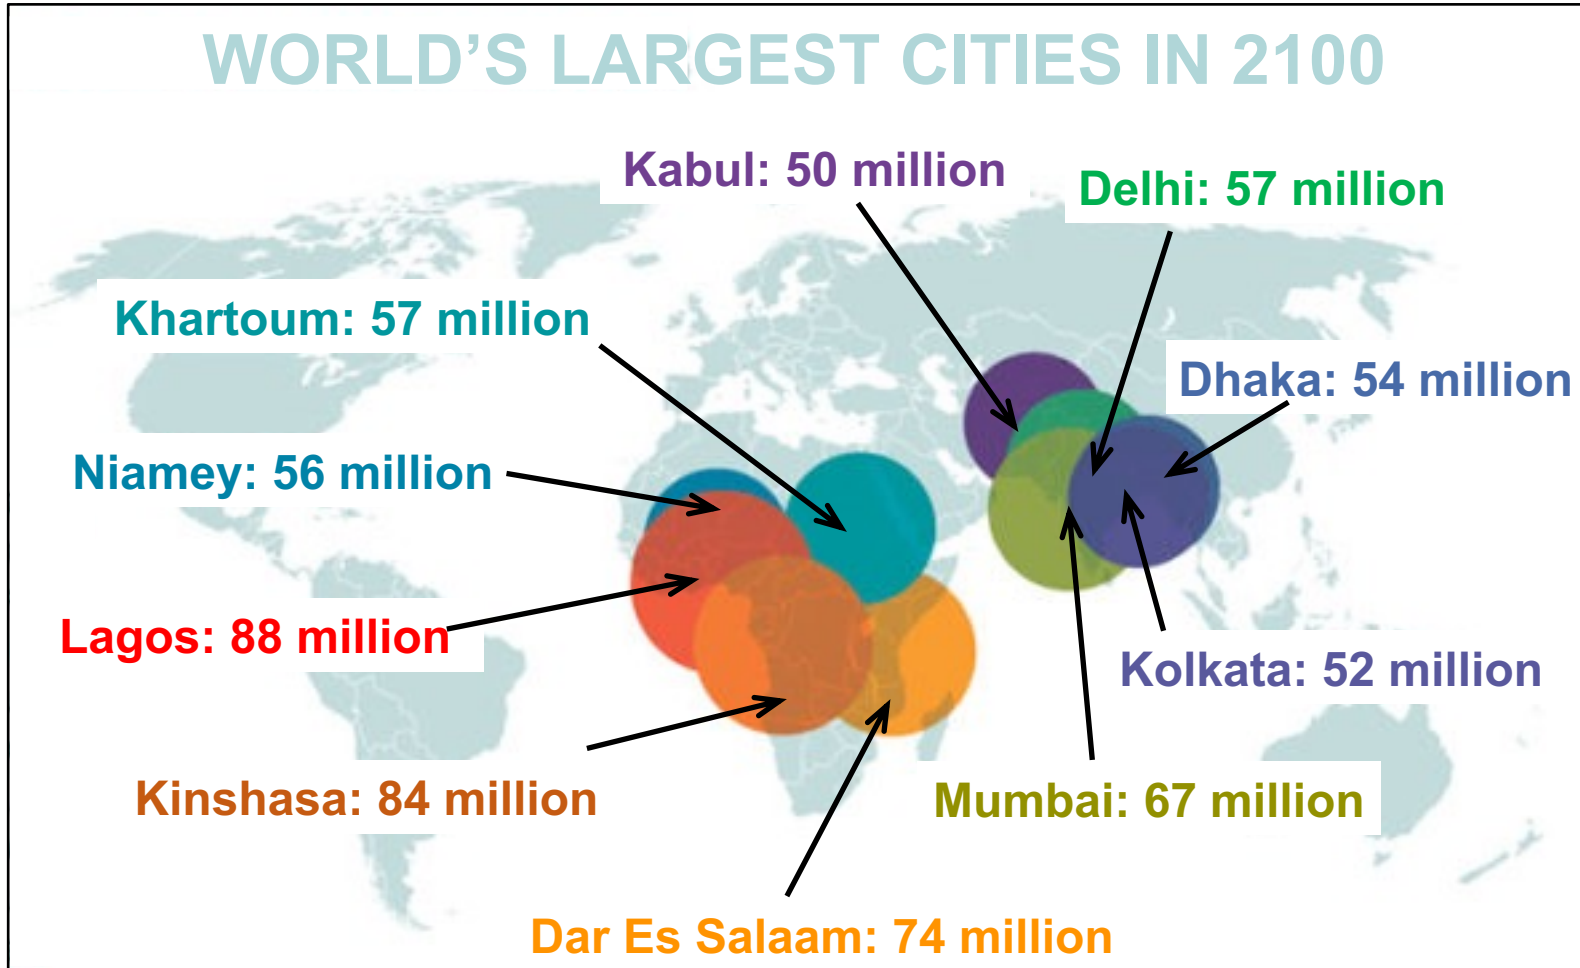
WORLD'S LARGEST CITIES IN 2100

Kabul: 50 million

Delhi: 57 million

Khartoum: 57 million

Dhaka: 54 million

Niamey: 56 million

Lagos: 88 million

Kolkata: 52 million

Kinshasa: 84 million

Mumbai: 67 million

Dar Es Salaam: 74 million